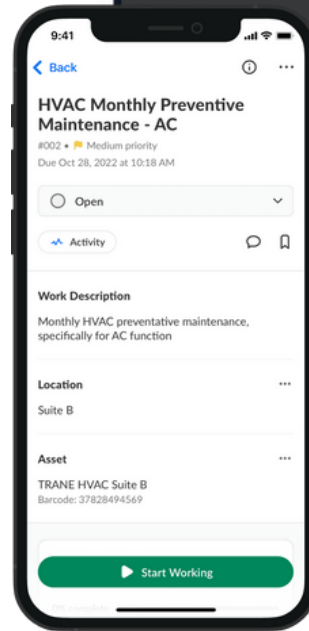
9:41

Back

HVAC Monthly Preventive Maintenance - AC

#002 • Medium priority

Due Oct 28, 2022 at 10:18 AM

Open

Activity

Work Description

Monthly HVAC preventative maintenance, specifically for AC function

Location

Suite B

Asset

TRANE HVAC Suite B

Barcode: 37828494569

Start Working